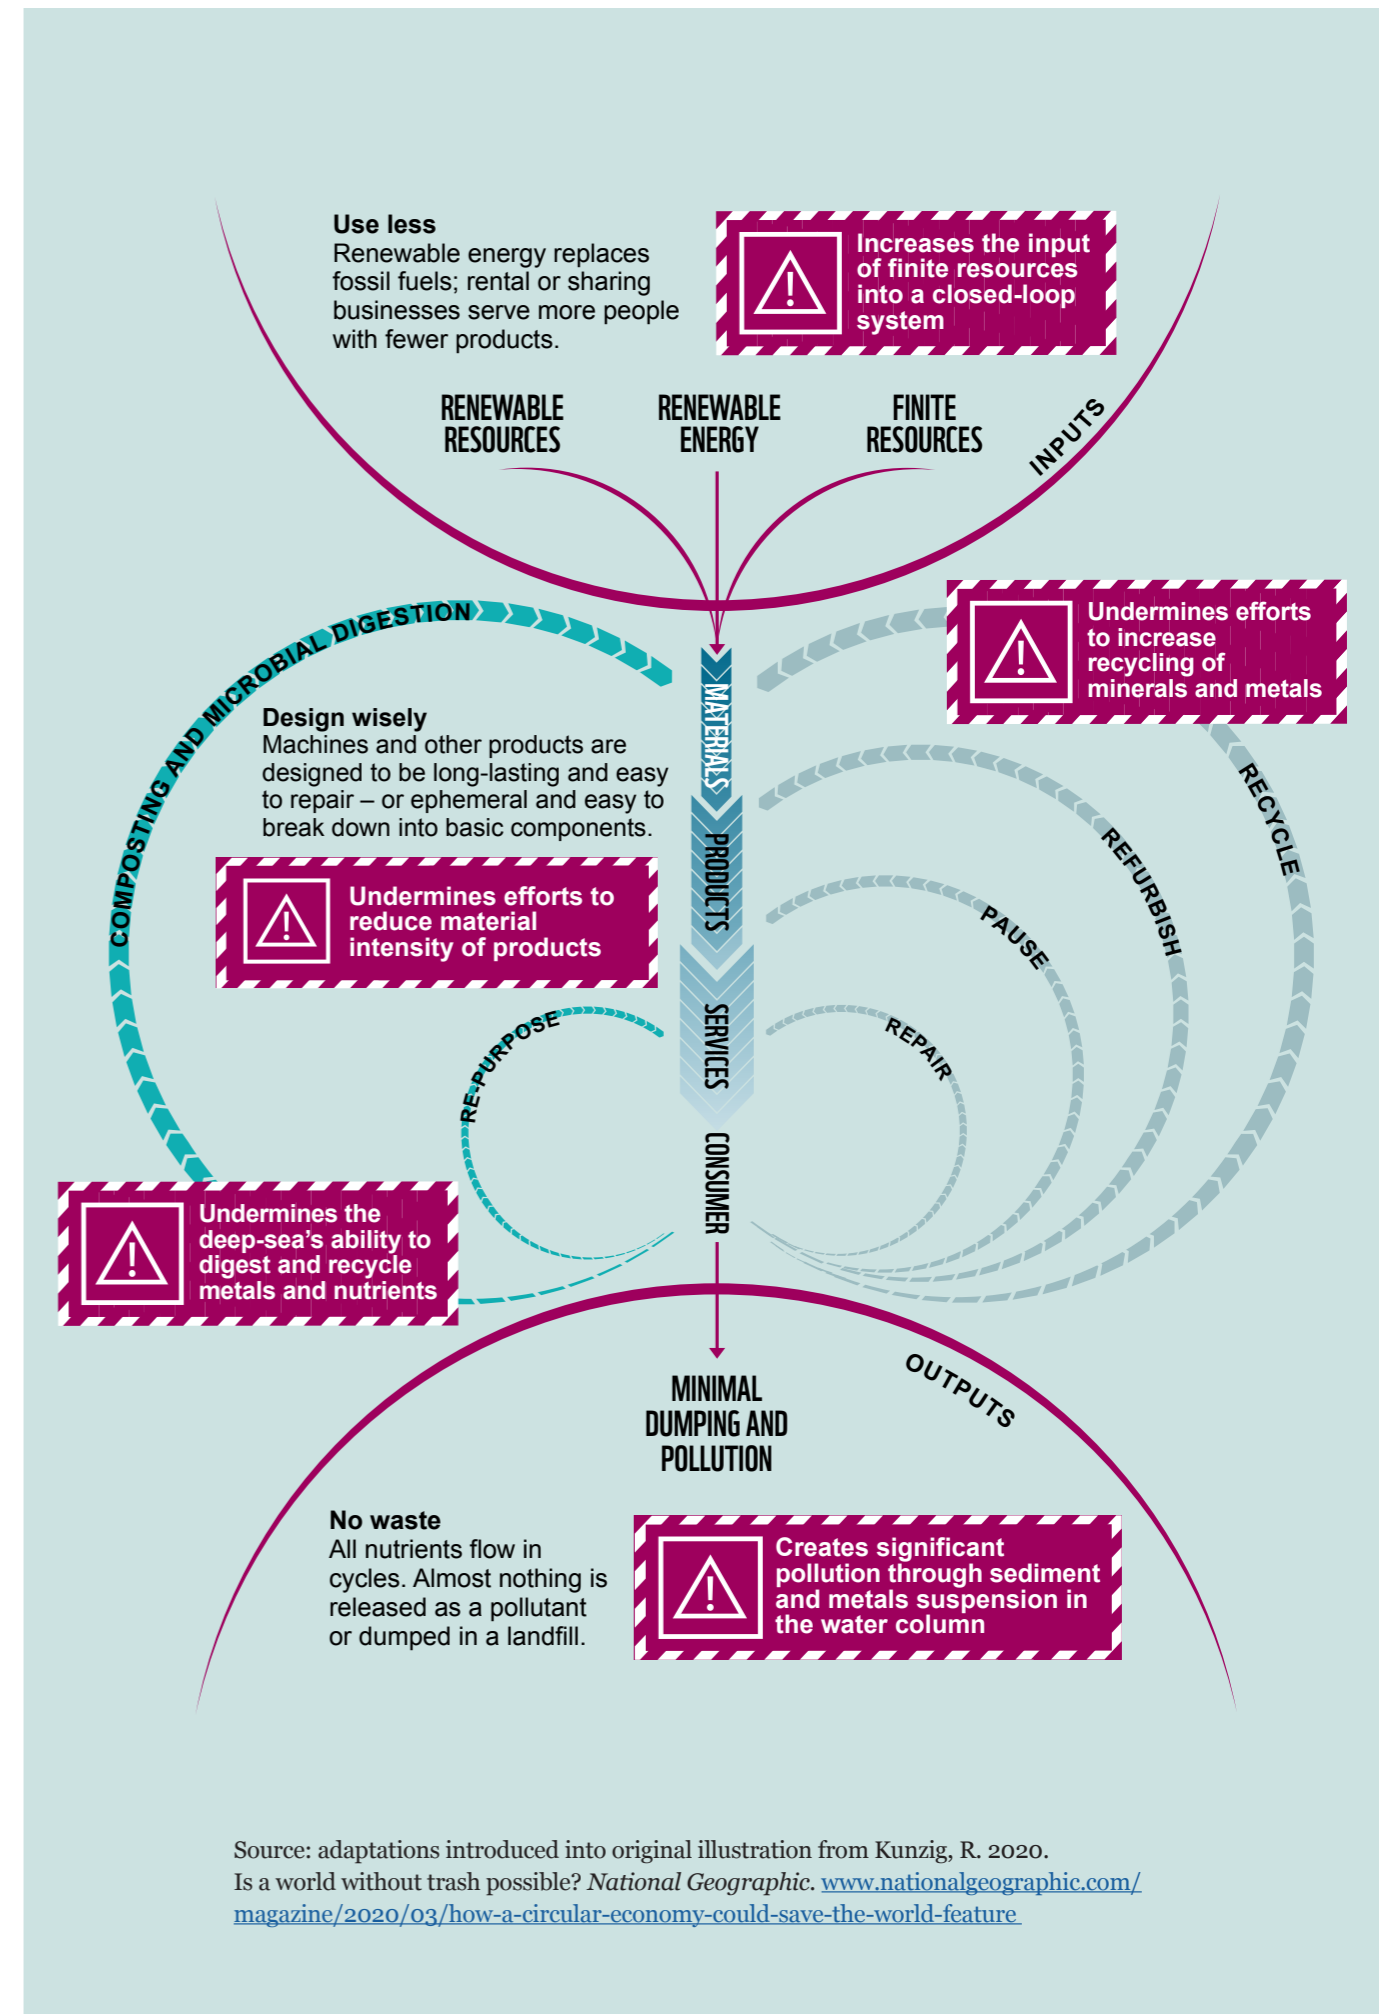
**Use less**
Renewable energy replaces fossil fuels; rental or sharing businesses serve more people with fewer products.

Increases the input of finite resources into a closed-loop system

RENEWABLE RESOURCES

RENEWABLE ENERGY

FINITE RESOURCES

INPUTS

COMPOSTING AND MICROBIAL DIGESTION

Undermines efforts to increase recycling of minerals and metals

MATERIALS

**Design wisely**
Machines and other products are designed to be long-lasting and easy to repair – or ephemeral and easy to break down into basic components.

PRODUCTS

RECYCLE

REFURBISH

Undermines efforts to reduce material intensity of products

PAUSE

SERVICES

RE-PURPOSE

REPAIR

CONSUMER

Undermines the deep-sea's ability to digest and recycle metals and nutrients

OUTPUTS

MINIMAL DUMPING AND POLLUTION

**No waste**
All nutrients flow in cycles. Almost nothing is released as a pollutant or dumped in a landfill.

Creates significant pollution through sediment and metals suspension in the water column

Source: adaptations introduced into original illustration from Kunzig, R. 2020. Is a world without trash possible? *National Geographic.* www.nationalgeographic.com/magazine/2020/03/how-a-circular-economy-could-save-the-world-feature